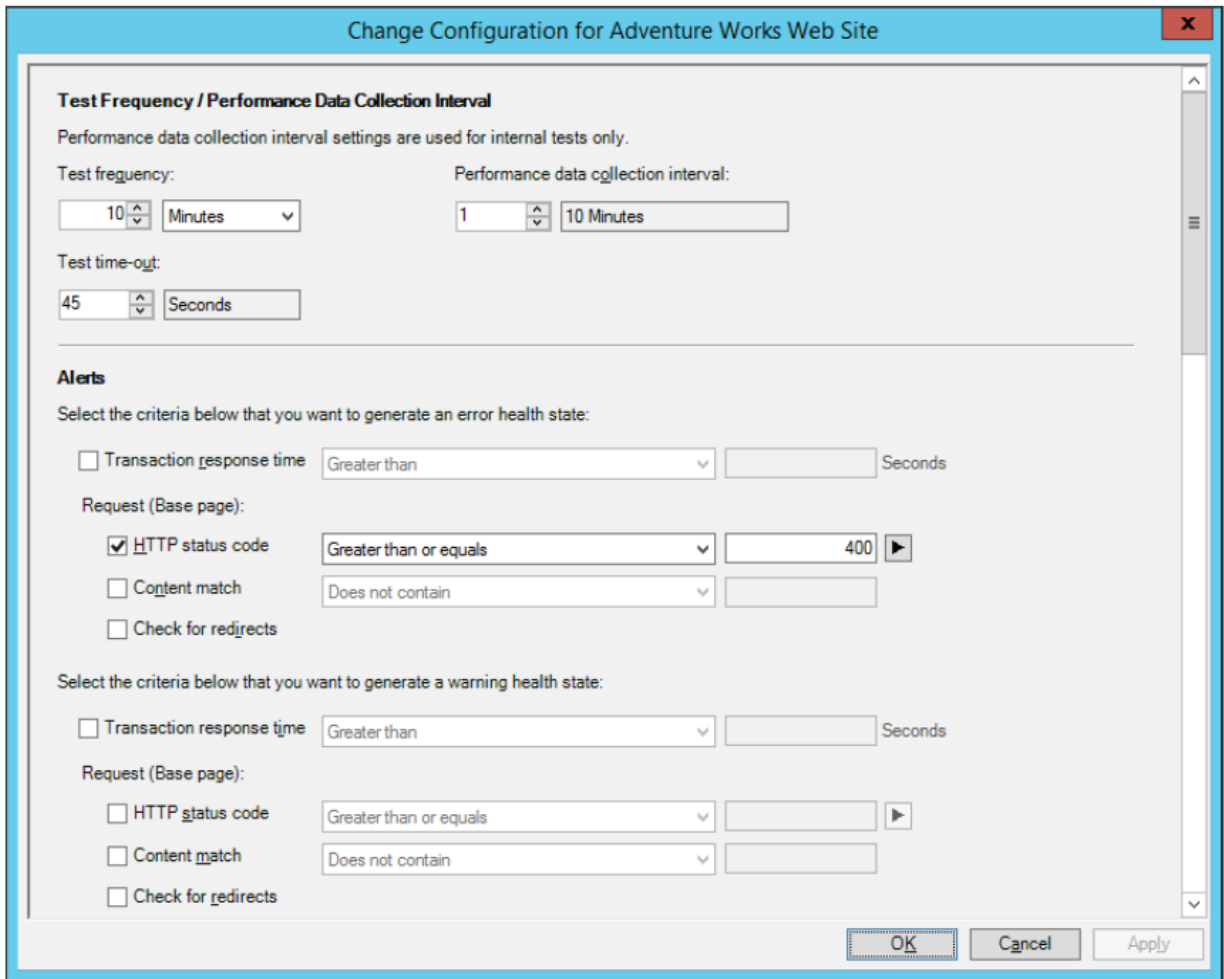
Change Configuration for Adventure Works Web Site

Test Frequency / Performance Data Collection Interval

Performance data collection interval settings are used for internal tests only.

Test frequency:

10 Minutes

Performance data collection interval:

1 10 Minutes

Test time-out:

45 Seconds

Alerts

Select the criteria below that you want to generate an error health state:

Transaction response time Greater than Seconds

Request (Base page):

HTTP status code Greater than or equals 400

Content match Does not contain

Check for redirects

Select the criteria below that you want to generate a warning health state:

Transaction response time Greater than Seconds

Request (Base page):

HTTP status code Greater than or equals

Content match Does not contain

Check for redirects

OK Cancel Apply